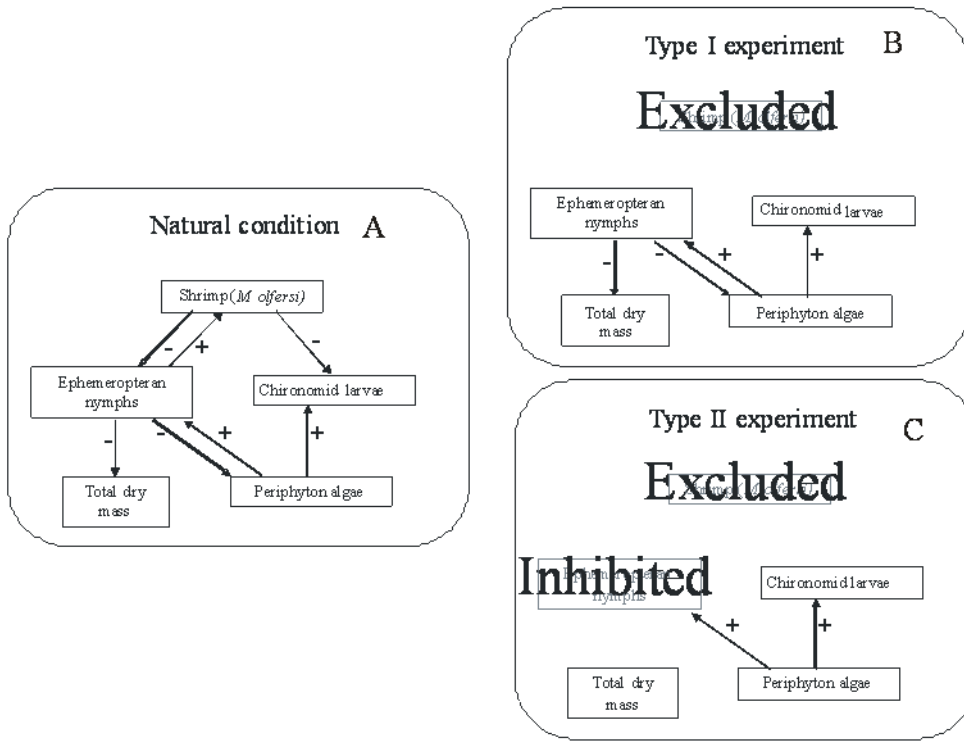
Natural condition A

Shrimp(*M olfersi*)

-

+

-

Ephemeropteran nymphs

Chironomid larvae

-

-

+

+

Total dry mass

Periphyton algae

Type I experiment B

Excluded

Shrimp (*M olfersi*)

Ephemeropteran nymphs

Chironomid larvae

-

-

+

+

Total dry mass

Periphyton algae

Type II experiment C

Excluded

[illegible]

Inhibited

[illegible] nymphs

Chironomid larvae

+

+

Total dry mass

Periphyton algae